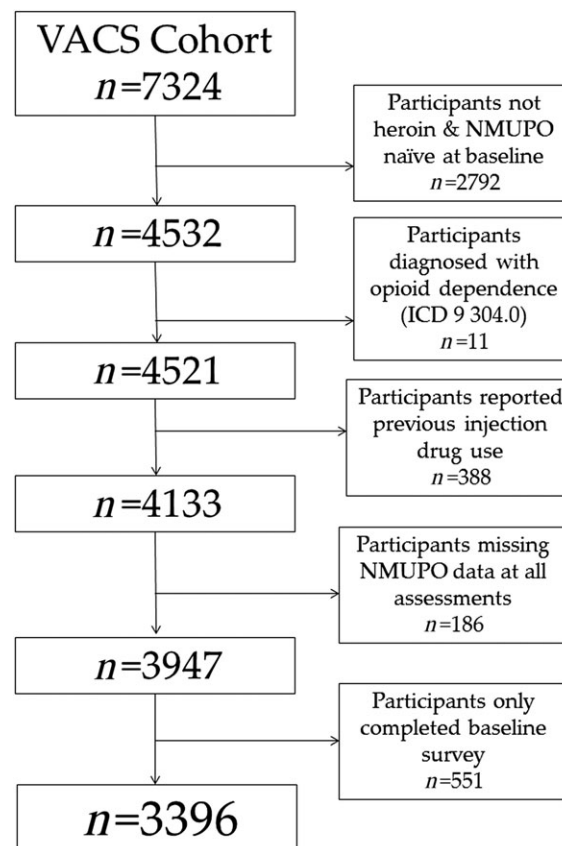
VACS Cohort
$n$=7324

Participants not heroin & NMUPO naïve at baseline
$n$=2792

$n$=4532

Participants diagnosed with opioid dependence (ICD 9 304.0)
$n$=11

$n$=4521

Participants reported previous injection drug use
$n$=388

$n$=4133

Participants missing NMUPO data at all assessments
$n$=186

$n$=3947

Participants only completed baseline survey
$n$=551

$n$=3396